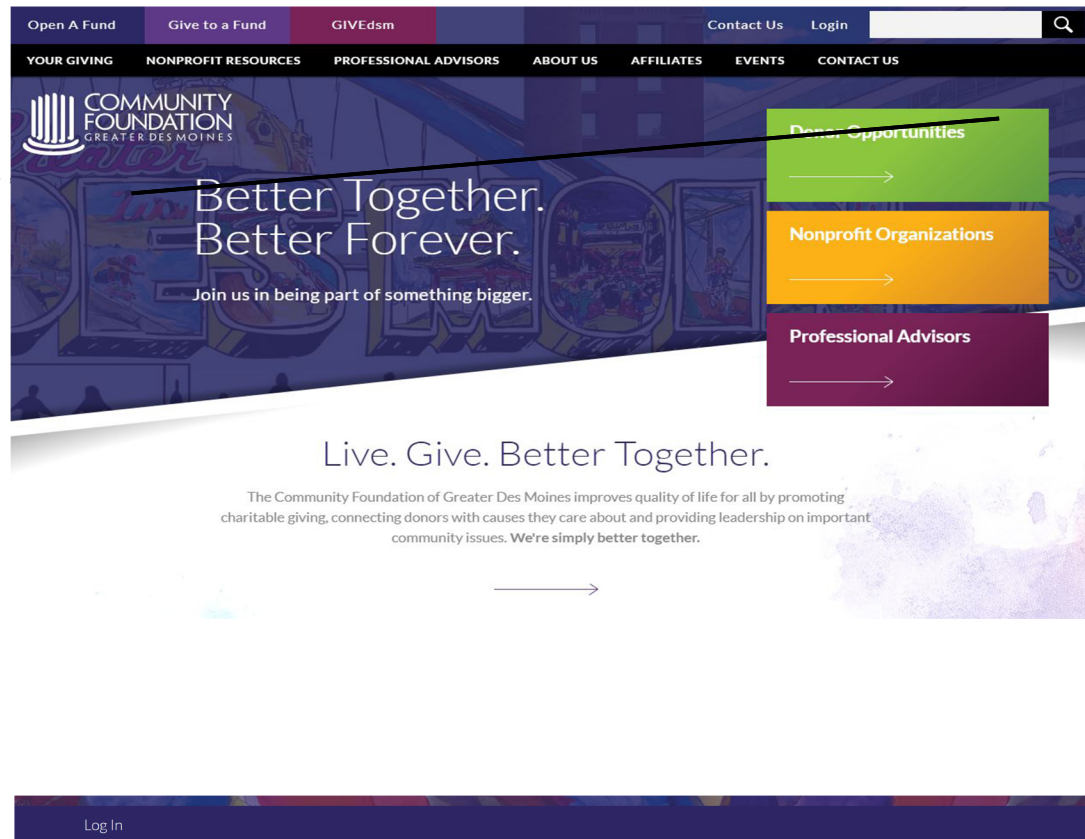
Open A Fund Give to a Fund GIVEdsm Contact Us Login

YOUR GIVING NONPROFIT RESOURCES PROFESSIONAL ADVISORS ABOUT US AFFILIATES EVENTS CONTACT US

COMMUNITY FOUNDATION GREATER DES MOINES

Better Together.
Better Forever.

Join us in being part of something bigger.

Donor Opportunities

Nonprofit Organizations

Professional Advisors

Live. Give. Better Together.

The Community Foundation of Greater Des Moines improves quality of life for all by promoting charitable giving, connecting donors with causes they care about and providing leadership on important community issues. **We're simply better together.**

Log In